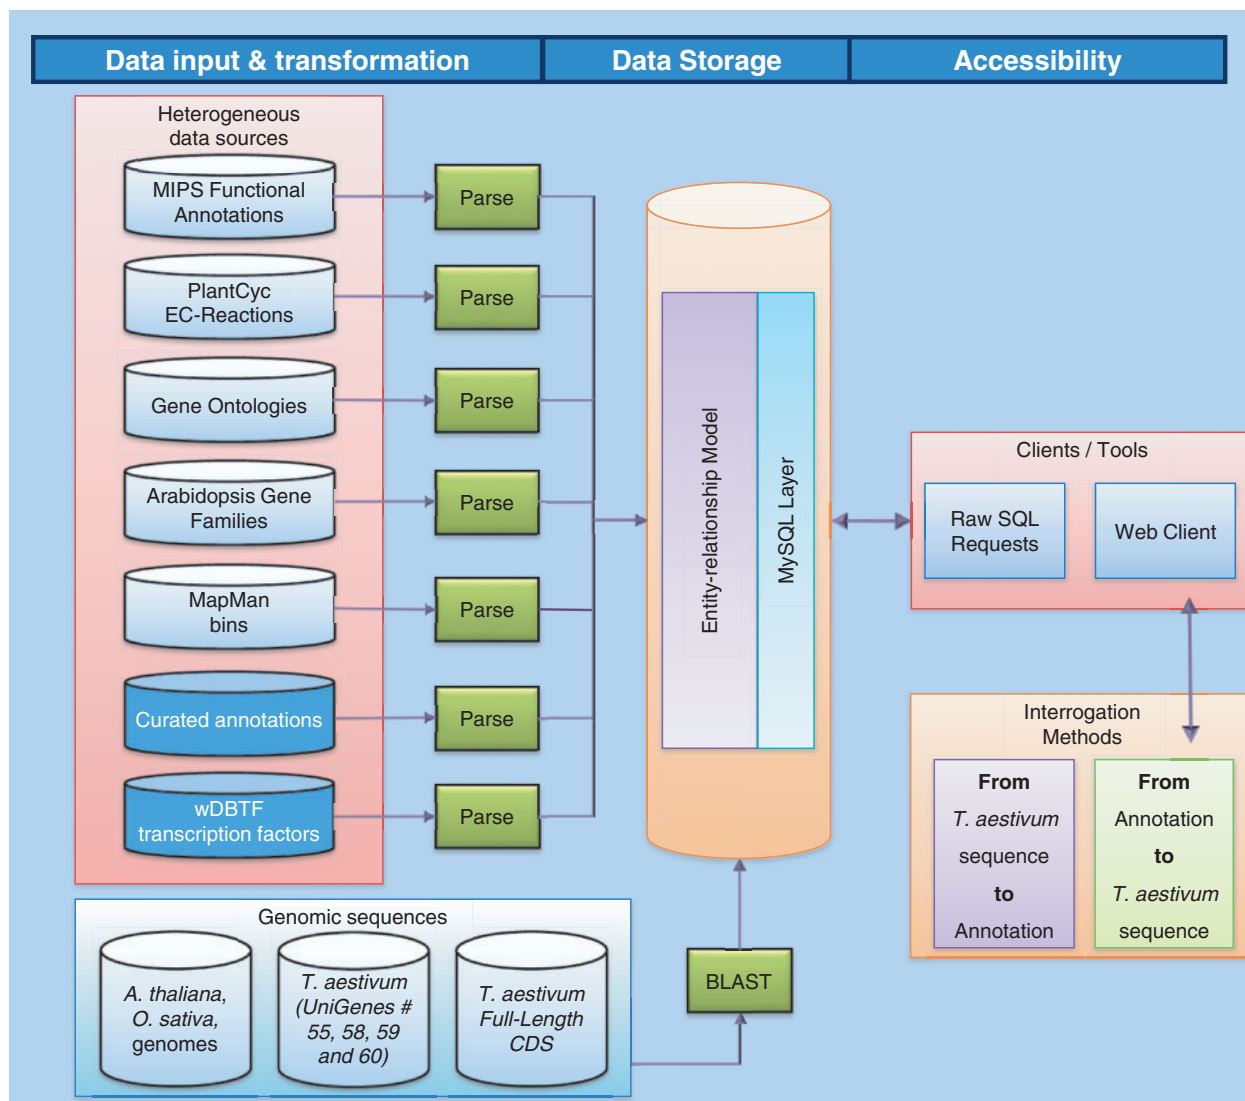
Data input & transformation

Data Storage

Accessibility

Heterogeneous data sources

MIPS Functional Annotations

PlantCyc EC-Reactions

Gene Ontologies

Arabidopsis Gene Families

MapMan bins

Curated annotations

wDBTF transcription factors

Parse

Parse

Parse

Parse

Parse

Parse

Parse

Entity-relationship Model

MySQL Layer

Clients / Tools

Raw SQL Requests

Web Client

Interrogation Methods

From *T. aestivum* sequence to Annotation

From Annotation to *T. aestivum* sequence

Genomic sequences

*A. thaliana, O. sativa,* genomes

*T. aestivum (UniGenes # 55, 58, 59 and 60)*

*T. aestivum Full-Length CDS*

BLAST